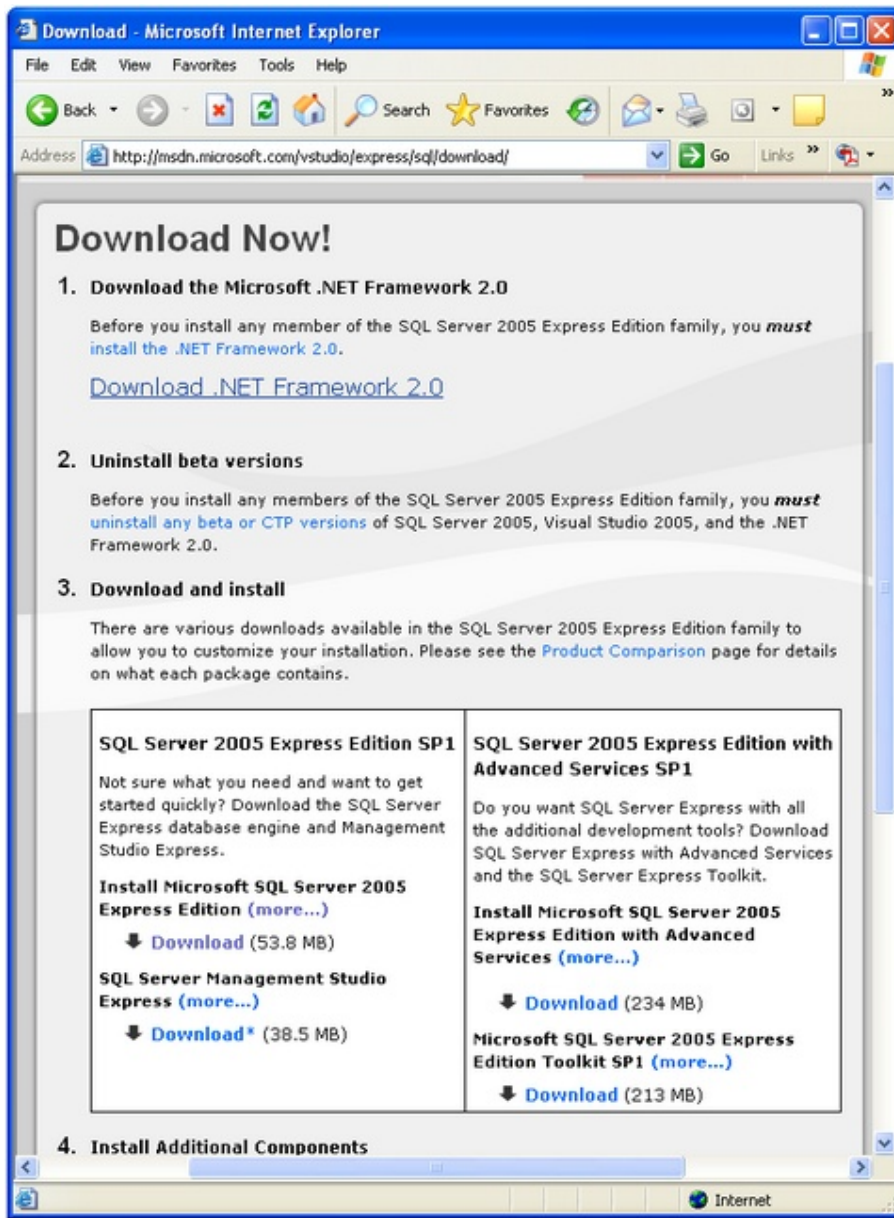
Download - Microsoft Internet Explorer

File Edit View Favorites Tools Help

Back Search Favorites

Address http://msdn.microsoft.com/vstudio/express/sql/download/ Go Links

Download Now!

1. Download the Microsoft .NET Framework 2.0

Before you install any member of the SQL Server 2005 Express Edition family, you ***must*** install the .NET Framework 2.0.

Download .NET Framework 2.0

2. Uninstall beta versions

Before you install any members of the SQL Server 2005 Express Edition family, you ***must*** uninstall any beta or CTP versions of SQL Server 2005, Visual Studio 2005, and the .NET Framework 2.0.

3. Download and install

There are various downloads available in the SQL Server 2005 Express Edition family to allow you to customize your installation. Please see the Product Comparison page for details on what each package contains.

| SQL Server 2005 Express Edition SP1 | SQL Server 2005 Express Edition with Advanced Services SP1 |
|---|---|
| Not sure what you need and want to get started quickly? Download the SQL Server Express database engine and Management Studio Express. | Do you want SQL Server Express with all the additional development tools? Download SQL Server Express with Advanced Services and the SQL Server Express Toolkit. |
| **Install Microsoft SQL Server 2005 Express Edition** (more...) Download (53.8 MB) | **Install Microsoft SQL Server 2005 Express Edition with Advanced Services** (more...) Download (234 MB) |
| **SQL Server Management Studio Express** (more...) Download* (38.5 MB) | **Microsoft SQL Server 2005 Express Edition Toolkit SP1** (more...) Download (213 MB) |

4. Install Additional Components

Internet